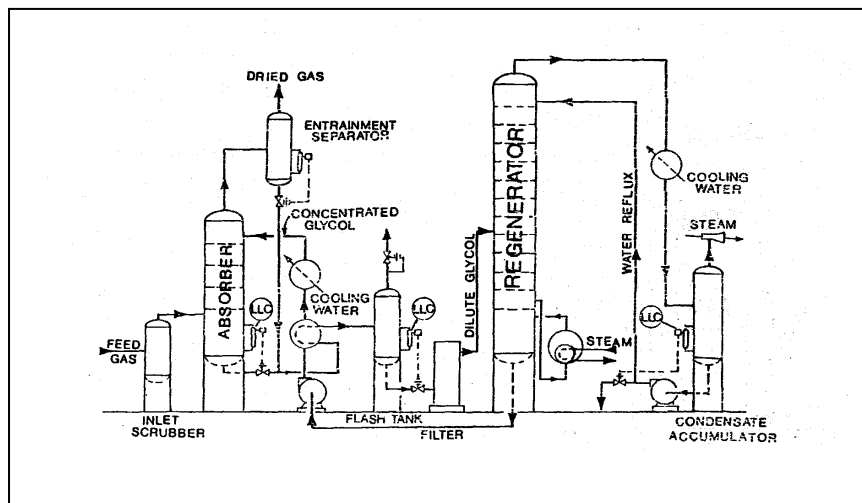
DRIED GAS

ENTRAINMENT SEPARATOR

CONCENTRATED GLYCOL

ABSORBER

LLC

COOLING WATER

FEED GAS

LLC

DILUTE GLYCOL

REGENERATOR

WATER REFLUX

COOLING WATER

STEAM

LLC

STEAM

INLET SCRUBBER

FLASH TANK

FILTER

CONDENSATE ACCUMULATOR